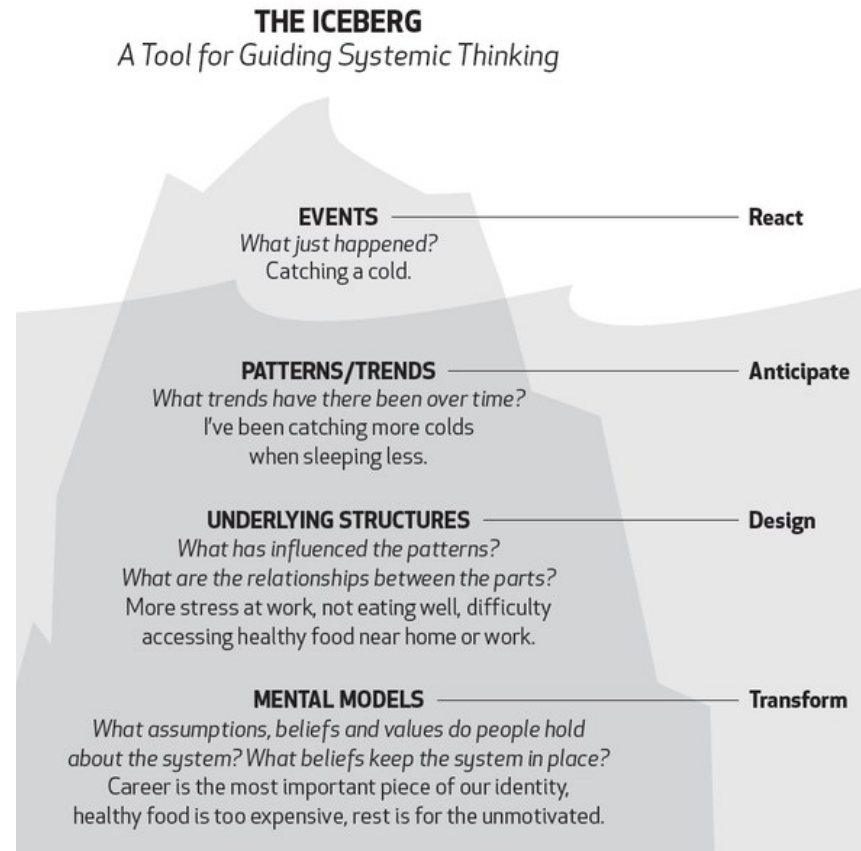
THE ICEBERG
A Tool for Guiding Systemic Thinking

EVENTS
What just happened?
Catching a cold.

React

PATTERNS/TRENDS
What trends have there been over time?
I've been catching more colds when sleeping less.

Anticipate

UNDERLYING STRUCTURES
What has influenced the patterns?
What are the relationships between the parts?
More stress at work, not eating well, difficulty accessing healthy food near home or work.

Design

MENTAL MODELS
What assumptions, beliefs and values do people hold about the system? What beliefs keep the system in place?
Career is the most important piece of our identity, healthy food is too expensive, rest is for the unmotivated.

Transform